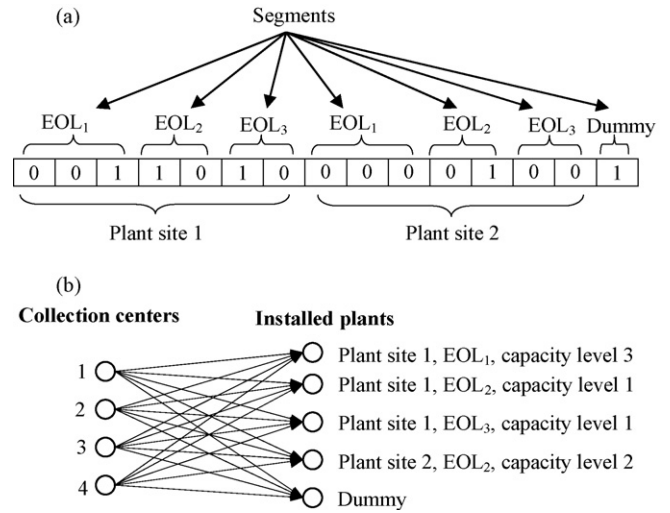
(a)

Segments

$EOL_1$ $EOL_2$ $EOL_3$ $EOL_1$ $EOL_2$ $EOL_3$ Dummy

| 0 | 0 | 1 | 1 | 0 | 1 | 0 | 0 | 0 | 0 | 0 | 1 | 0 | 0 | 1 |
|---|---|---|---|---|---|---|---|---|---|---|---|---|---|---|

Plant site 1 Plant site 2

(b)

Collection centers

Installed plants

1
2
3
4

Plant site 1, $EOL_1$, capacity level 3
Plant site 1, $EOL_2$, capacity level 1
Plant site 1, $EOL_3$, capacity level 1
Plant site 2, $EOL_2$, capacity level 2
Dummy